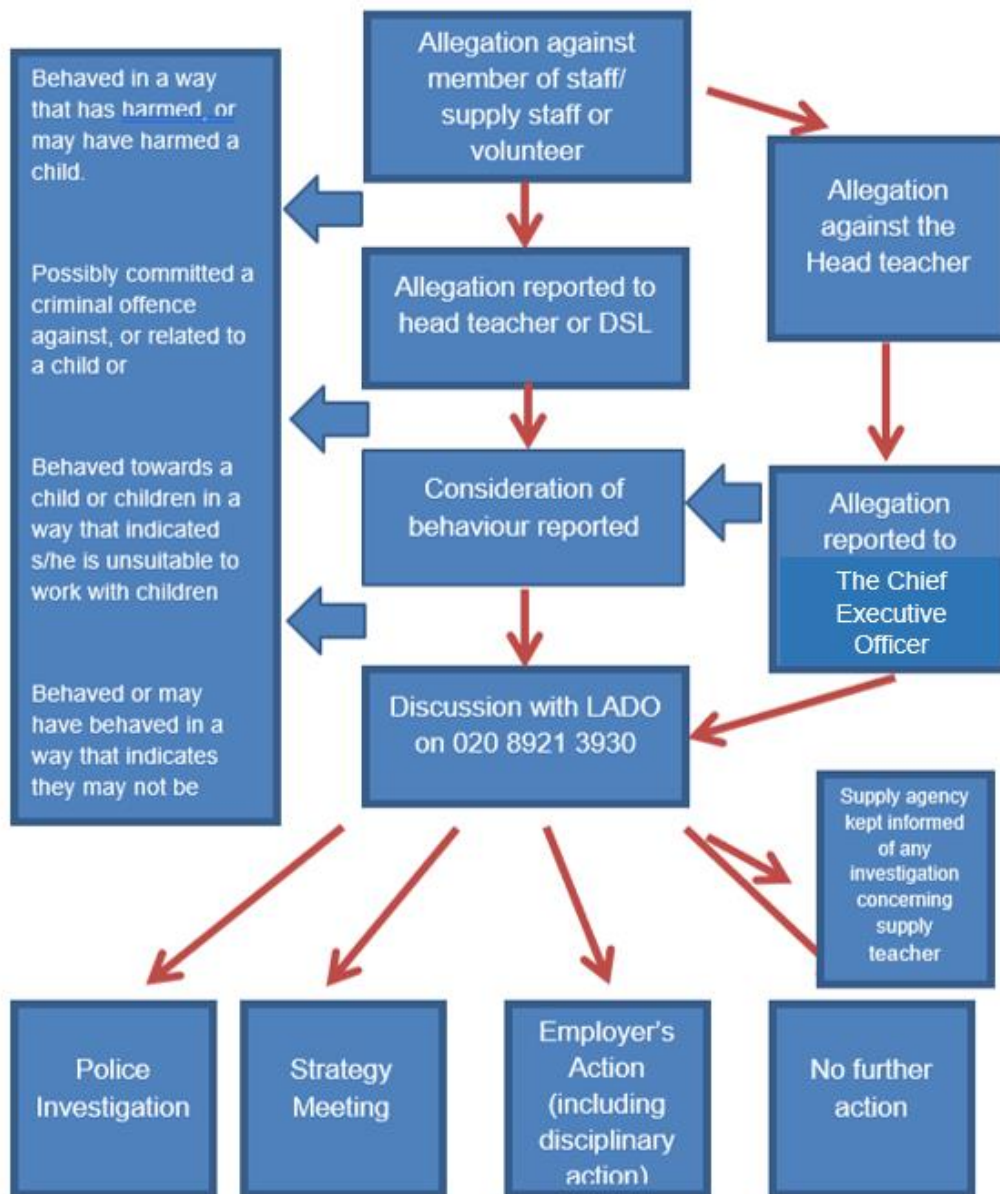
Allegation against member of staff/ supply staff or volunteer

Behaved in a way that has harmed, or may have harmed a child.

Possibly committed a criminal offence against, or related to a child or

Behaved towards a child or children in a way that indicated s/he is unsuitable to work with children

Behaved or may have behaved in a way that indicates they may not be

Allegation against the Head teacher

Allegation reported to head teacher or DSL

Consideration of behaviour reported

Allegation reported to The Chief Executive Officer

Discussion with LADO on 020 8921 3930

Supply agency kept informed of any investigation concerning supply teacher

Police Investigation

Strategy Meeting

Employer's Action (including disciplinary action)

No further action